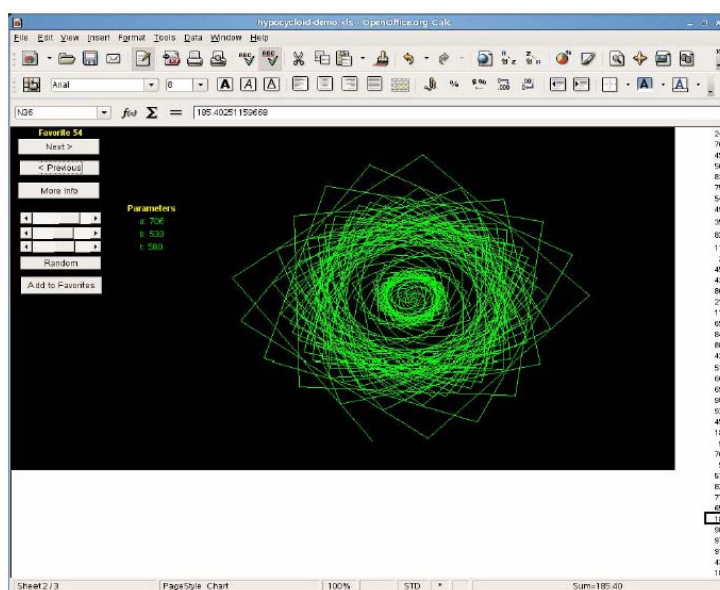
hypocycloid-demo.xls - OpenOffice.org Calc

File Edit View Insert Format Tools Data Window Help

Arial 8

N36 185.40251159668

Favorite 54

Next >

< Previous

More Info

Random

Add to Favorites

Parameters

a: 706

b: 533

t: 580

Sheet 2 / 3 PageStyle_Chart 100% STD * Sum=185.40